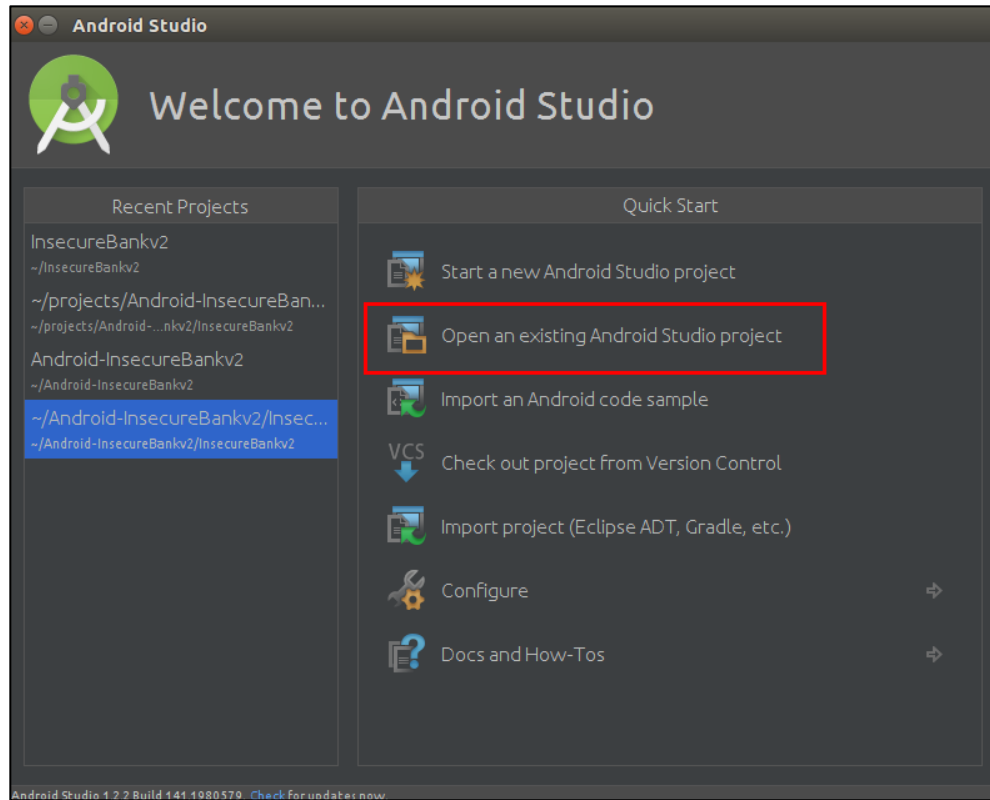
Android Studio

Welcome to Android Studio

Recent Projects

InsecureBankv2
~/InsecureBankv2

~/projects/Android-InsecureBan...
~/projects/Android-...nkv2/InsecureBankv2

Android-InsecureBankv2
~/Android-InsecureBankv2

~/Android-InsecureBankv2/Insec...
~/Android-InsecureBankv2/InsecureBankv2

Quick Start

Start a new Android Studio project

Open an existing Android Studio project

Import an Android code sample

VCS
Check out project from Version Control

Import project (Eclipse ADT, Gradle, etc.)

Configure

Docs and How-Tos

Android Studio 1.2.2 Build 141.1980579. Check for updates now.